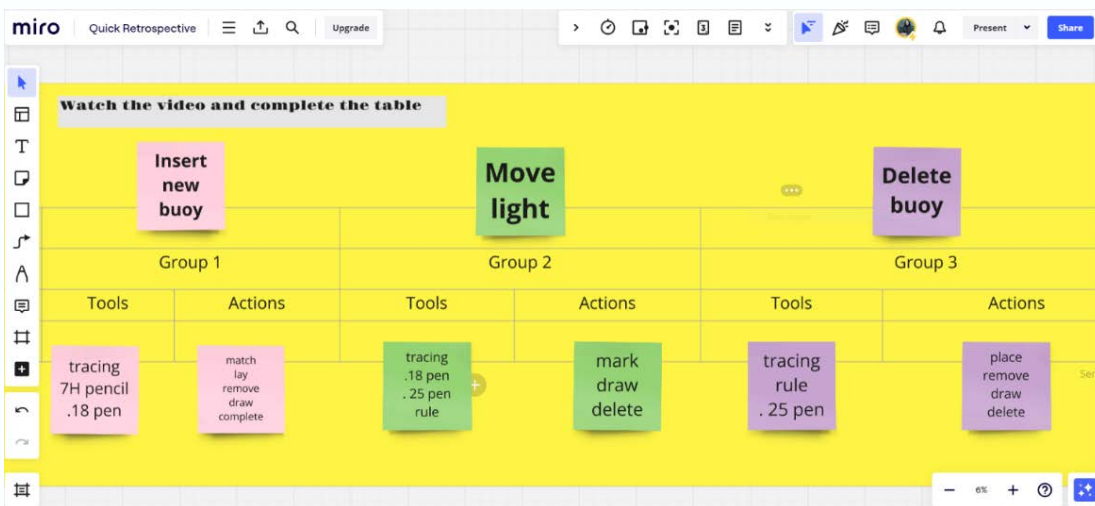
miro Quick Retrospective Upgrade

Present Share

Watch the video and complete the table

Insert new buoy

Move light

Delete buoy

| Group 1 | | Group 2 | | Group 3 | |
|---|---|---|---|---|---|
| Tools | Actions | Tools | Actions | Tools | Actions |
| tracing 7H pencil .18 pen | match lay remove draw complete | tracing .18 pen . 25 pen rule | mark draw delete | tracing rule . 25 pen | place remove draw delete |

6%